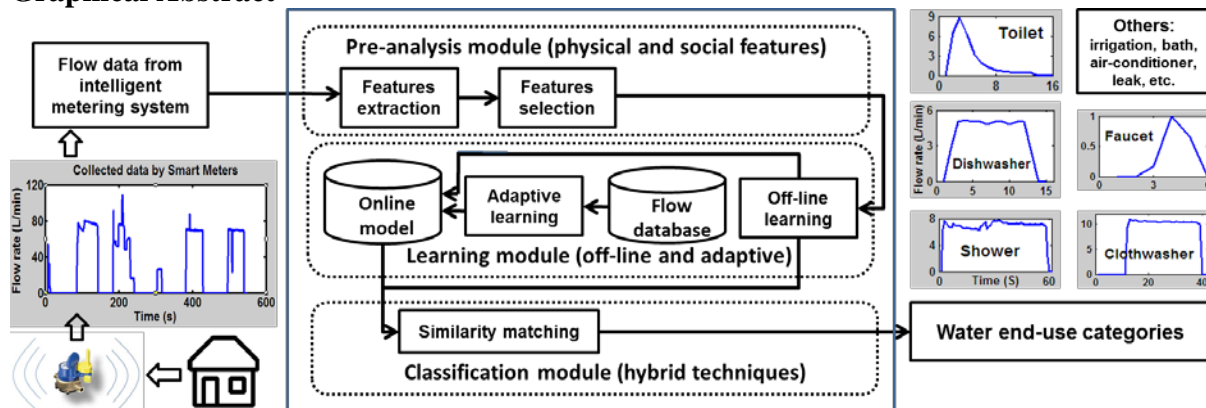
Graphical Abstract

Flow data from intelligent metering system

Collected data by Smart Meters

120
80
40
0
0
200
400
600
Flow rate (L/min)
Time (s)

Pre-analysis module (physical and social features)

Features extraction

Features selection

Online model

Adaptive learning

Flow database

Off-line learning

Learning module (off-line and adaptive)

Similarity matching

Classification module (hybrid techniques)

Water end-use categories

9
6
3
0
0
8
16
Toilet

Others: irrigation, bath, air-conditioner, leak, etc.

6
4
2
0
0
5
10
15
Flow rate (L/min)
Dishwasher

1
0.5
0
3
6
Faucet

8
4
0
0
Time (S)
60
Shower

10
5
0
0
20
40
Clothwasher